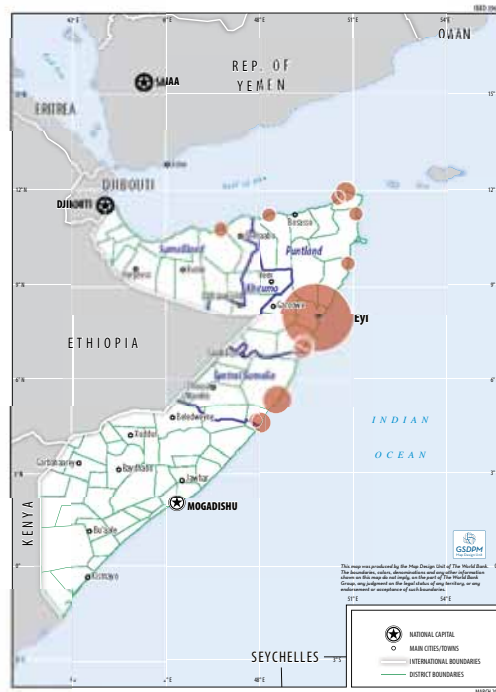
OMAN

REP. OF YEMEN

SANAA

ERITREA

DJIBOUTI

DJIBOUTI

Somaliland

Puntland

Khatumo

Eyl

ETHIOPIA

Central Somalia

INDIAN OCEAN

MOGADISHU

KENYA

SEYCHELLES

GSDPM

This map was produced by the Map Design Unit of The World Bank. The boundaries, colors, denominations and any other information shown on this map do not imply, on the part of The World Bank Group, any judgment on the legal status of any territory, or any endorsement or acceptance of such boundaries.

NATIONAL CAPITAL

MAIN CITIES/TOWNS

INTERNATIONAL BOUNDARIES

DISTRICT BOUNDARIES

12°N

9°N

6°N

3°N

0°

15°

12°

9°

6°

3°

45°E

48°E

51°E

54°E